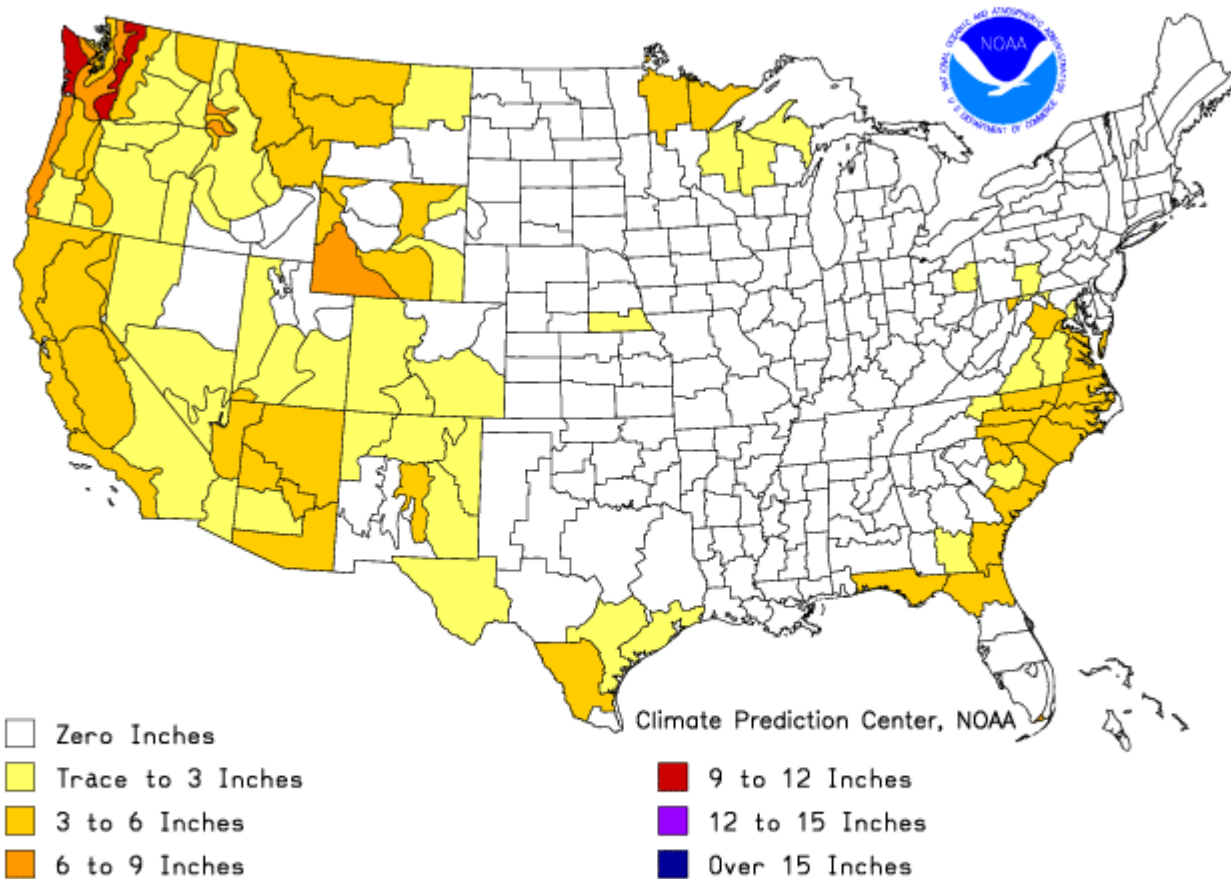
NOAA
NATIONAL OCEANIC AND ATMOSPHERIC ADMINISTRATION
U.S. DEPARTMENT OF COMMERCE

Climate Prediction Center, NOAA

Zero Inches
Trace to 3 Inches
3 to 6 Inches
6 to 9 Inches
9 to 12 Inches
12 to 15 Inches
Over 15 Inches